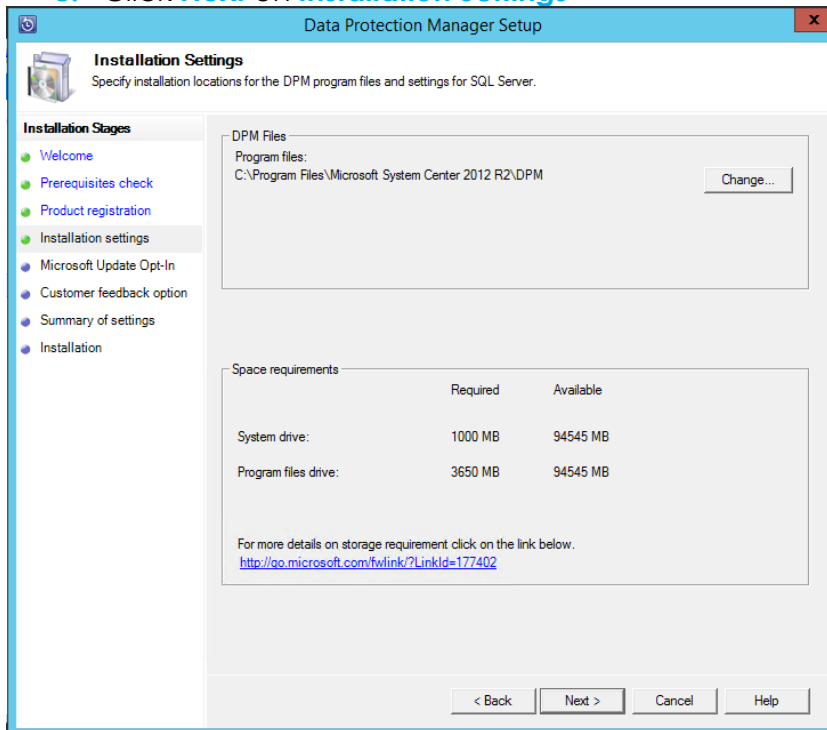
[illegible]

Data Protection Manager Setup

Installation Settings
Specify installation locations for the DPM program files and settings for SQL Server.

Installation Stages
Welcome
Prerequisites check
Product registration
Installation settings
Microsoft Update Opt-In
Customer feedback option
Summary of settings
Installation

DPM Files
Program files:
C:\Program Files\Microsoft System Center 2012 R2\DPM
Change...

Space requirements

| | Required | Available |
|---|---|---|
| System drive: | 1000 MB | 94545 MB |
| Program files drive: | 3650 MB | 94545 MB |

For more details on storage requirement click on the link below.
http://go.microsoft.com/fwlink/?LinkId=177402

< Back
Next >
Cancel
Help